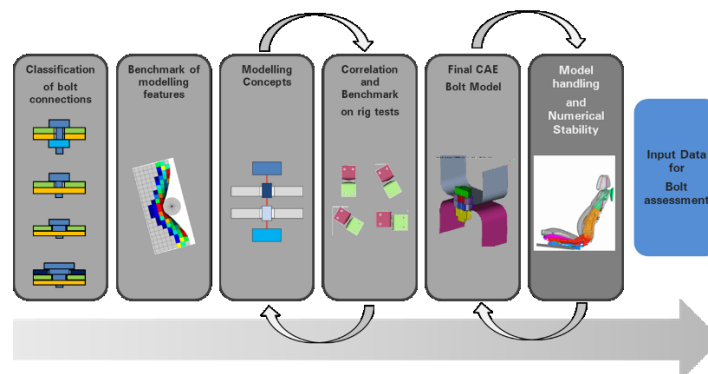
Classification of bolt connections

Benchmark of modelling features

Modelling Concepts

Correlation and Benchmark on rig tests

Final CAE Bolt Model

Model handling and Numerical Stability

Input Data for Bolt assessment